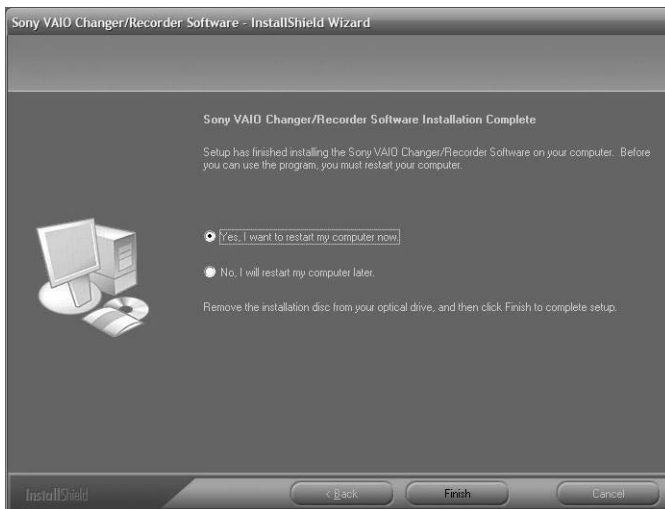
Sony VAIO Changer/Recorder Software - InstallShield Wizard

Sony VAIO Changer/Recorder Software Installation Complete

Setup has finished installing the Sony VAIO Changer/Recorder Software on your computer. Before you can use the program, you must restart your computer.

Yes, I want to restart my computer now.

No, I will restart my computer later.

Remove the installation disc from your optical drive, and then click Finish to complete setup.

InstallShield

< Back

Finish

Cancel